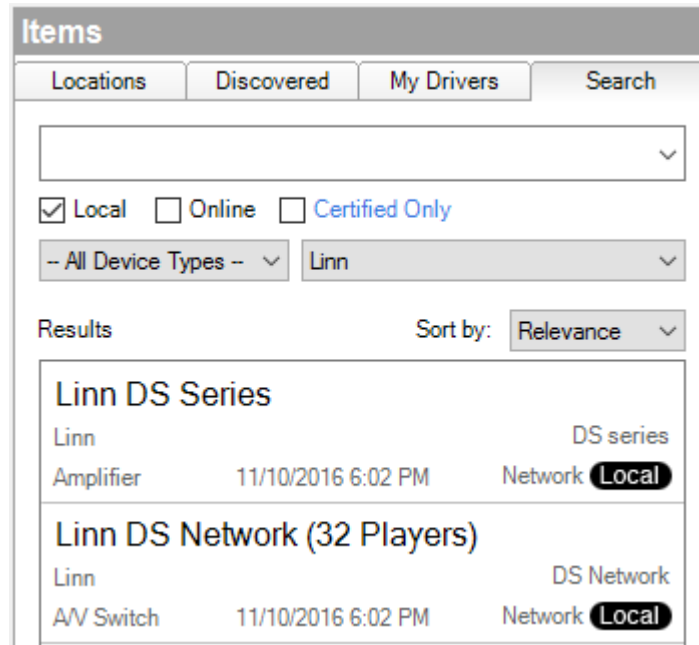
Items

Locations | Discovered | My Drivers | Search

Local Online Certified Only

-- All Device Types -- Linn

Results Sort by: Relevance

Linn DS Series
Linn DS series
Amplifier 11/10/2016 6:02 PM Network Local

Linn DS Network (32 Players)
Linn DS Network
A/V Switch 11/10/2016 6:02 PM Network Local